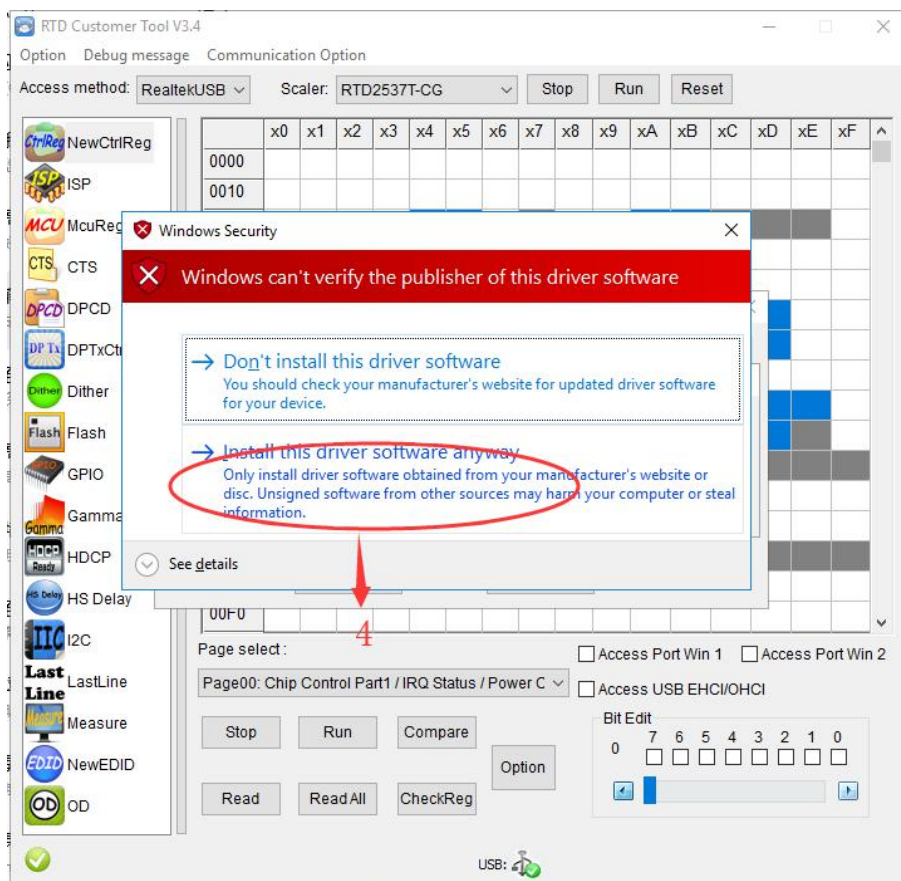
RTD Customer Tool V3.4

Option Debug message Communication Option

Access method: RealtekUSB Scaler: RTD2537T-CG Stop Run Reset

CtrlReg NewCtrlReg
ISP ISP
MCU McuReg
CTS CTS
DPCD DPCD
DP Tx DPTxCtr
Dither Dither
Flash Flash
GPIO
Gamma Gamma
HDCP Ready HDCP
HS Delay HS Delay
I2C I2C
Last Line LastLine
Measure Measure
EDID NewEDID
OD OD

| | x0 | x1 | x2 | x3 | x4 | x5 | x6 | x7 | x8 | x9 | xA | xB | xC | xD | xE | xF |
|---|---|---|---|---|---|---|---|---|---|---|---|---|---|---|---|---|
| 0000 | | | | | | | | | | | | | | | | |
| 0010 | | | | | | | | | | | | | | | | |
| 00F0 | | | | | | | | | | | | | | | | |

Windows Security

Windows can't verify the publisher of this driver software

→ Don't install this driver software
You should check your manufacturer's website for updated driver software for your device.

→ Install this driver software anyway
Only install driver software obtained from your manufacturer's website or disc. Unsigned software from other sources may harm your computer or steal information.

See details

4

Page select:
Page00: Chip Control Part1 / IRQ Status / Power C

Access Port Win 1 Access Port Win 2
Access USB EHCI/OHCI

Bit Edit
7 6 5 4 3 2 1 0
0

Stop Run Compare
Option
Read Read All CheckReg

USB: